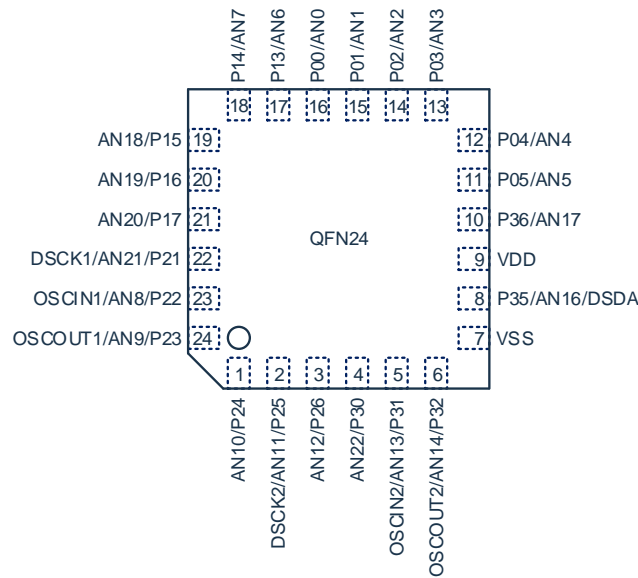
P14/AN7
P13/AN6
P00/AN0
P01/AN1
P02/AN2
P03/AN3

18 17 16 15 14 13

AN18/P15 19
AN19/P16 20
AN20/P17 21
DSCK1/AN21/P21 22
OSCIN1/AN8/P22 23
OSCOUT1/AN9/P23 24

QFN24

12 P04/AN4
11 P05/AN5
10 P36/AN17
9 VDD
8 P35/AN16/DSDA
7 VSS

1 2 3 4 5 6

AN10/P24
DSCK2/AN11/P25
AN12/P26
AN22/P30
OSCIN2/AN13/P31
OSCOUT2/AN14/P32